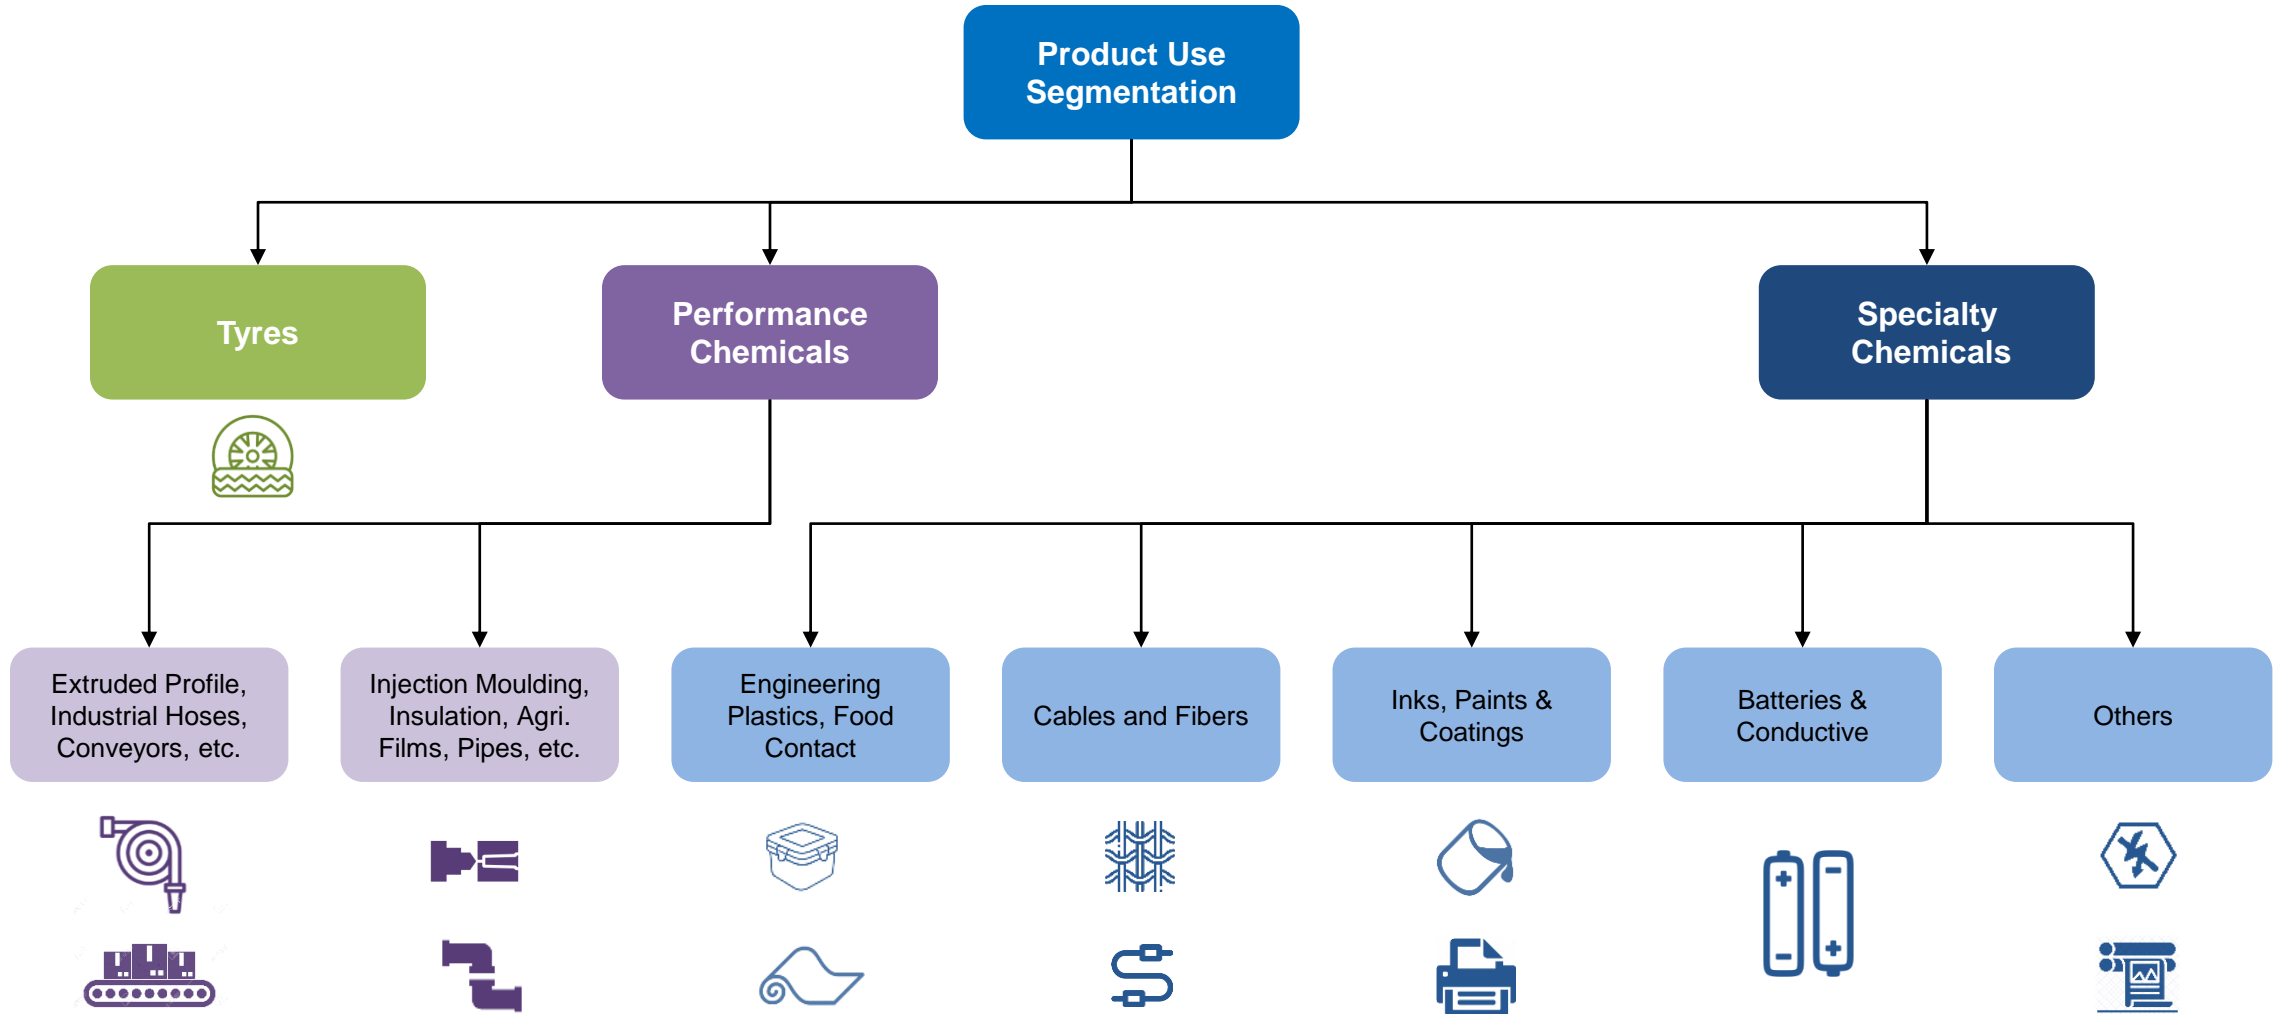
Product Use Segmentation

Tyres

Performance Chemicals

Specialty Chemicals

Extruded Profile, Industrial Hoses, Conveyors, etc.

Injection Moulding, Insulation, Agri. Films, Pipes, etc.

Engineering Plastics, Food Contact

Cables and Fibers

Inks, Paints & Coatings

Batteries & Conductive

Others